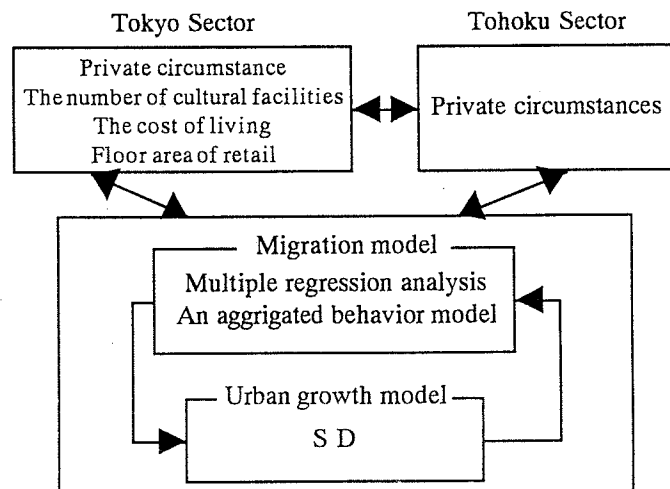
Tokyo Sector

Private circumstance
The number of cultural facilities
The cost of living
Floor area of retail

Tohoku Sector

Private circumstances

Migration model

Multiple regression analysis
An aggrigated behavior model

Urban growth model

S D